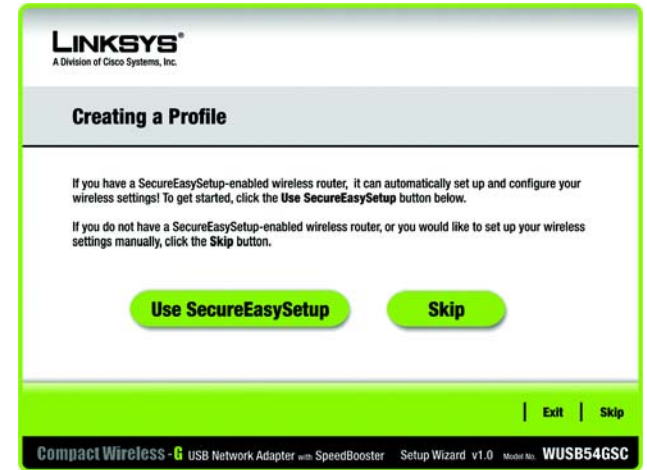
LINKSYS®
A Division of Cisco Systems, Inc.

Creating a Profile

If you have a SecureEasySetup-enabled wireless router, it can automatically set up and configure your wireless settings! To get started, click the Use SecureEasySetup button below.

If you do not have a SecureEasySetup-enabled wireless router, or you would like to set up your wireless settings manually, click the Skip button.

Use SecureEasySetup

Skip

Exit | Skip

Compact Wireless-G USB Network Adapter with SpeedBooster Setup Wizard v1.0 Model No. WUSB54GSC